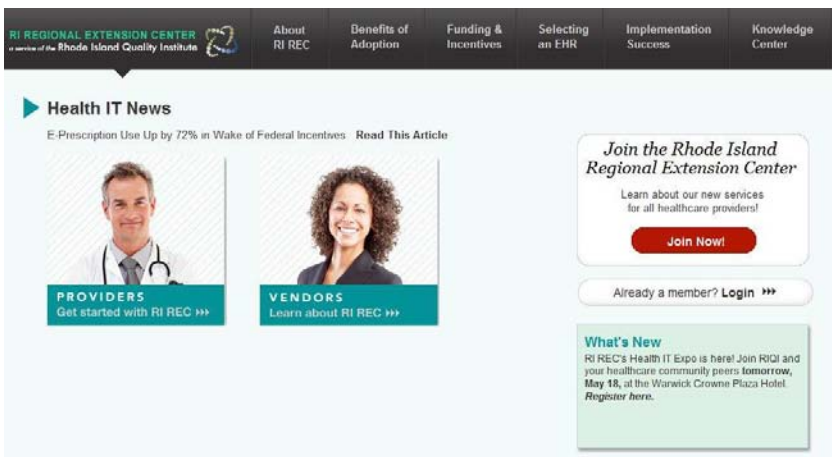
RI REGIONAL EXTENSION CENTER
a service of the Rhode Island Quality Institute

About RI REC
Benefits of Adoption
Funding & Incentives
Selecting an EHR
Implementation Success
Knowledge Center

Health IT News

E-Prescription Use Up by 72% in Wake of Federal Incentives Read This Article

PROVIDERS
Get started with RI REC ›››

VENDORS
Learn about RI REC ›››

Join the Rhode Island Regional Extension Center

Learn about our new services for all healthcare providers!

Join Now!

Already a member? Login ›››

What's New

RI REC's Health IT Expo is here! Join RIQI and your healthcare community peers tomorrow, May 18, at the Warwick Crowne Plaza Hotel. Register here.